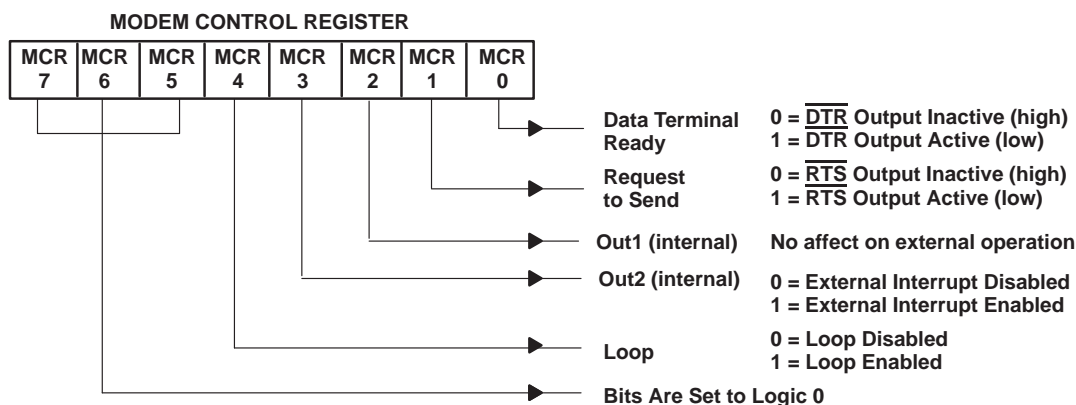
MODEM CONTROL REGISTER

| MCR 7 | MCR 6 | MCR 5 | MCR 4 | MCR 3 | MCR 2 | MCR 1 | MCR 0 |
|---|---|---|---|---|---|---|---|

Data Terminal Ready
0 = $\overline{DTR}$ Output Inactive (high)
1 = $\overline{DTR}$ Output Active (low)

Request to Send
0 = $\overline{RTS}$ Output Inactive (high)
1 = $\overline{RTS}$ Output Active (low)

Out1 (internal)
No affect on external operation

Out2 (internal)
0 = External Interrupt Disabled
1 = External Interrupt Enabled

Loop
0 = Loop Disabled
1 = Loop Enabled

Bits Are Set to Logic 0